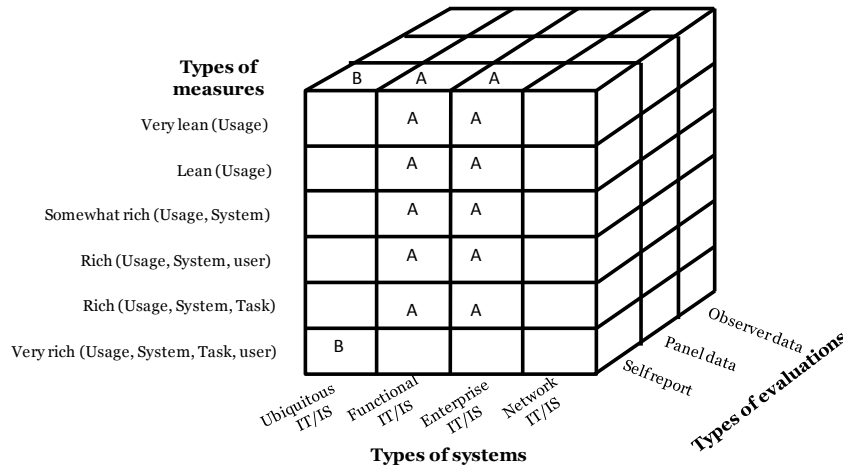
Types of measures

B A A

Very lean (Usage) A A

Lean (Usage) A A

Somewhat rich (Usage, System) A A

Rich (Usage, System, user) A A

Rich (Usage, System, Task) A A

Very rich (Usage, System, Task, user) B

Ubiquitous IT/IS

Functional IT/IS

Enterprise IT/IS

Network IT/IS

Types of systems

Selfreport

Panel data

Observer data

Types of evaluations